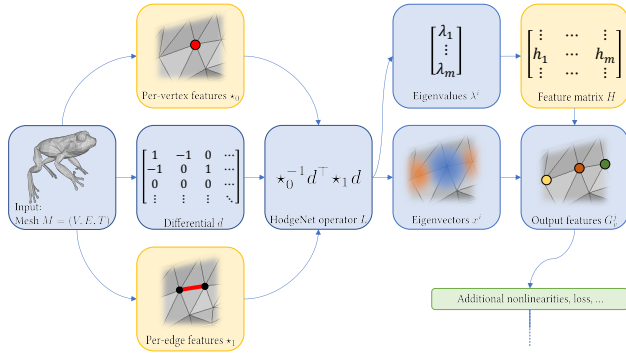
Per-vertex features $\star_0$

Input:
Mesh $M = (V, E, T)$

$\begin{bmatrix} 1 & -1 & 0 & \cdots \\ -1 & 0 & 1 & \cdots \\ 0 & 0 & 0 & \cdots \\ \vdots & \vdots & \vdots & \ddots \end{bmatrix}$

Differential $d$

Per-edge features $\star_1$

$\star_0^{-1} d^\top \star_1 d$

HodgeNet operator $L$

$\begin{bmatrix} \lambda_1 \\ \vdots \\ \lambda_m \end{bmatrix}$

Eigenvalues $\lambda^i$

Eigenvectors $x^i$

$\begin{bmatrix} \vdots & \cdots & \vdots \\ h_1 & \cdots & h_m \\ \vdots & \cdots & \vdots \end{bmatrix}$

Feature matrix $H$

Output features $G_v^i$

Additional nonlinearities, loss, ...